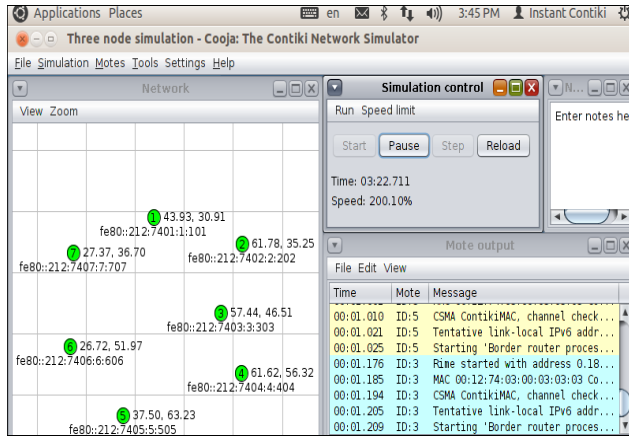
Applications Places

en 3:45 PM Instant Contiki

Three node simulation - Cooja: The Contiki Network Simulator

File Simulation Motes Tools Settings Help

Network

View Zoom

1 43.93, 30.91
fe80::212:7401:1:101

7 27.37, 36.70
fe80::212:7407:7:707

2 61.78, 35.25
fe80::212:7402:2:202

3 57.44, 46.51
fe80::212:7403:3:303

6 26.72, 51.97
fe80::212:7406:6:606

4 61.62, 56.32
fe80::212:7404:4:404

5 37.50, 63.23
fe80::212:7405:5:505

Simulation control

Run Speed limit

Start Pause Step Reload

Time: 03:22.711

Speed: 200.10%

N...

Enter notes he

Mote output

File Edit View

| Time | Mote | Message |
|---|---|---|
| 00:01.010 | ID:5 | CSMA ContikiMAC, channel check... |
| 00:01.021 | ID:5 | Tentative link-local IPv6 addr... |
| 00:01.025 | ID:5 | Starting 'Border router proces... |
| 00:01.176 | ID:3 | Rime started with address 0.18... |
| 00:01.185 | ID:3 | MAC 00:12:74:03:00:03:03:03 Co... |
| 00:01.194 | ID:3 | CSMA ContikiMAC, channel check... |
| 00:01.205 | ID:3 | Tentative link-local IPv6 addr... |
| 00:01.209 | ID:3 | Starting 'Border router proces... |